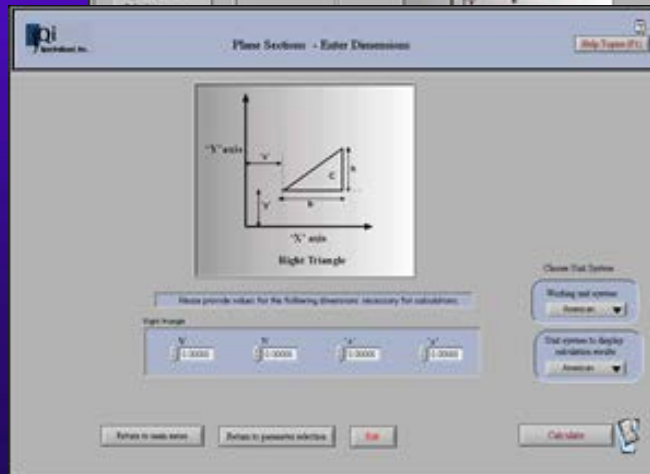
Qi Technical, Inc.

Plane Sections - Enter Dimensions

Help Topics (F1)

"Y" axis

v

v

c

h

b

"X" axis

Right Triangle

Please provide values for the following dimensions necessary for calculations.

Right Triangle

b

h

x

y

0.0000

0.0000

0.0000

0.0000

Choose Unit System

Working unit system

American

Unit system to display calculation results

American

Return to main menu

Return to parameter selection

Exit

Calculate